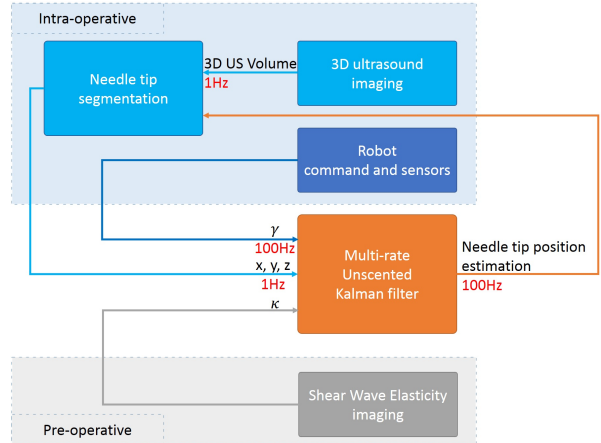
Intra-operative

Needle tip segmentation

3D US Volume
1Hz

3D ultrasound imaging

Robot command and sensors

$\gamma$
100Hz
x, y, z
1Hz
$\kappa$

Multi-rate Unscented Kalman filter

Needle tip position estimation
100Hz

Shear Wave Elasticity imaging

Pre-operative